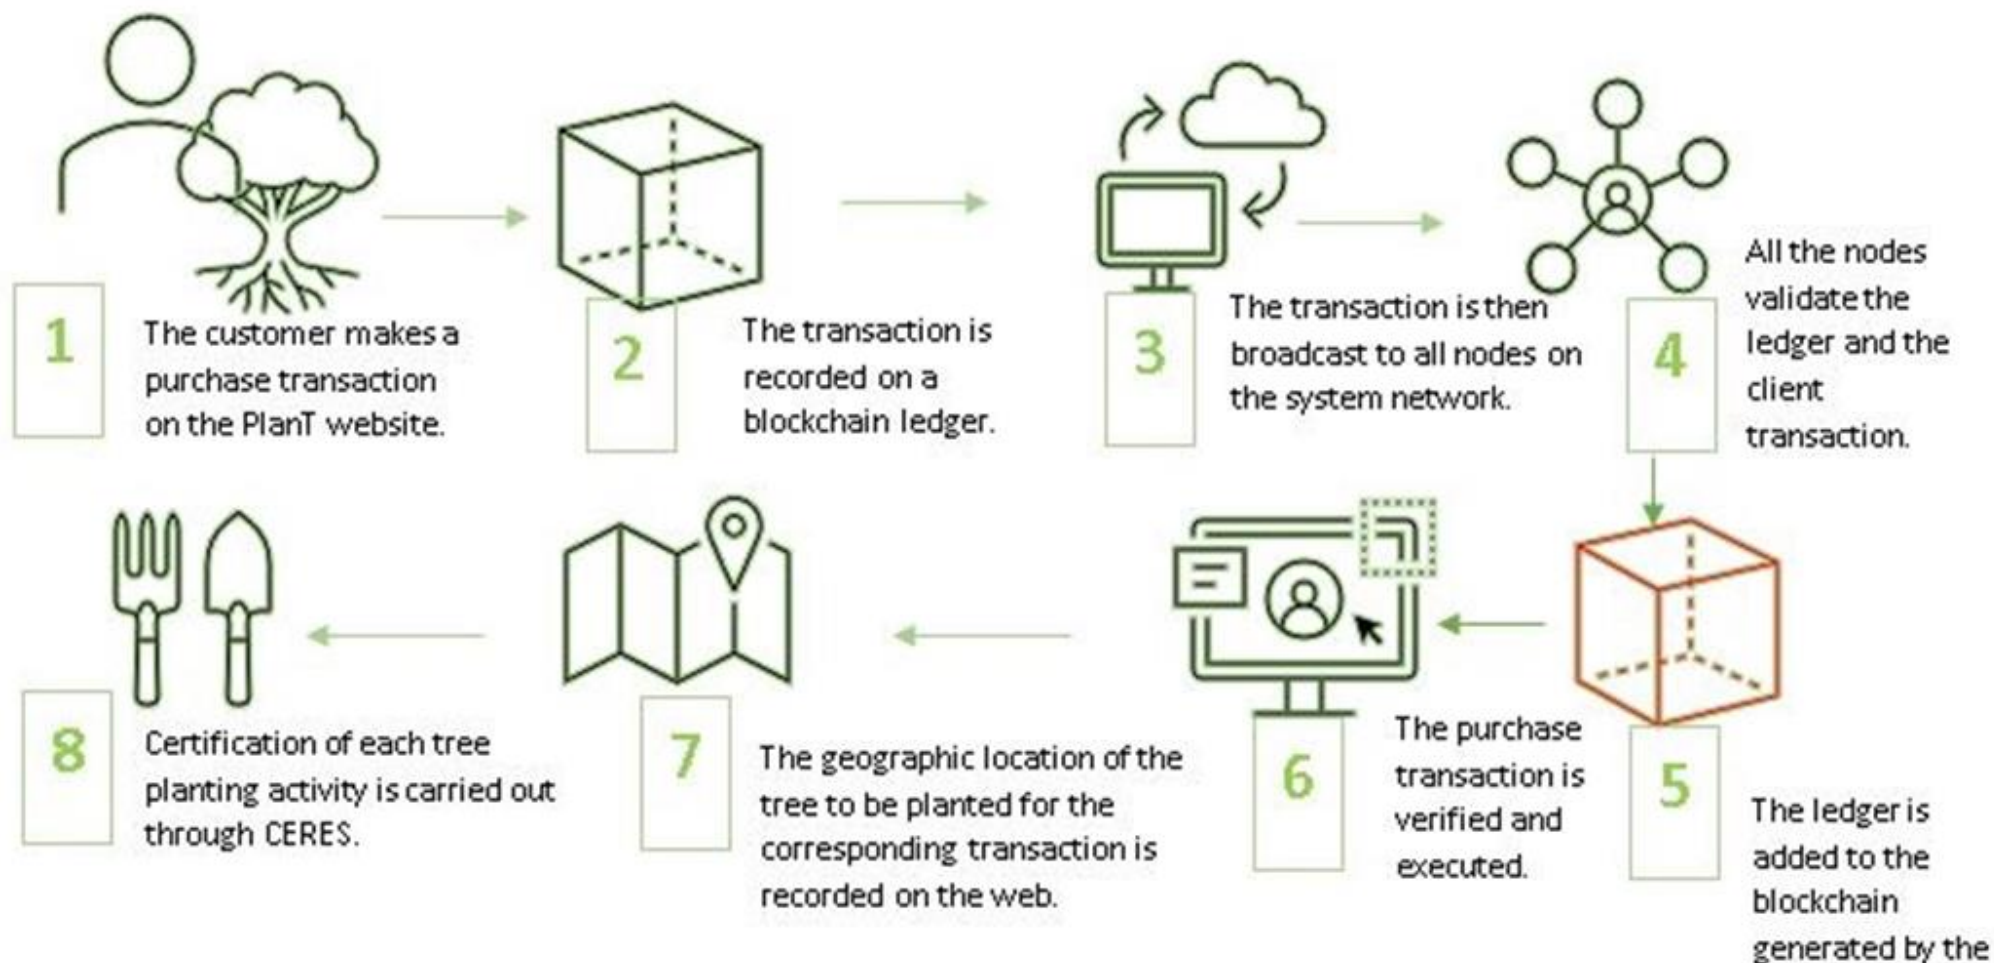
1
The customer makes a purchase transaction on the PlanT website.

2
The transaction is recorded on a blockchain ledger.

3
The transaction is then broadcast to all nodes on the system network.

4
All the nodes validate the ledger and the client transaction.

5
The ledger is added to the blockchain generated by the

6
The purchase transaction is verified and executed.

7
The geographic location of the tree to be planted for the corresponding transaction is recorded on the web.

8
Certification of each tree planting activity is carried out through CERES.